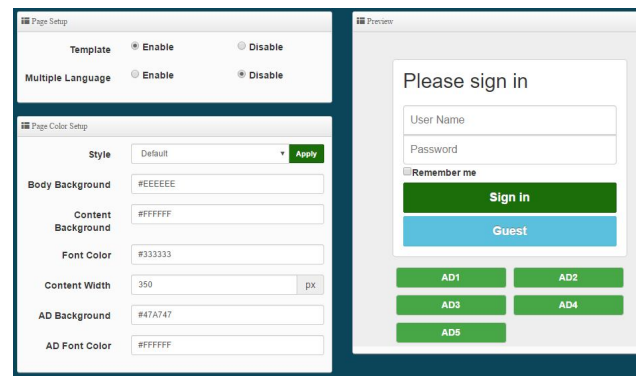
Page Setup

Template ◉ Enable ○ Disable

Multiple Language ○ Enable ◉ Disable

Page Color Setup

Style Default Apply

Body Background #EEEEEE

Content Background #FFFFFF

Font Color #333333

Content Width 350 px

AD Background #47A747

AD Font Color #FFFFFF

Preview

Please sign in

User Name

Password

Remember me

Sign in

Guest

AD1

AD2

AD3

AD4

AD5